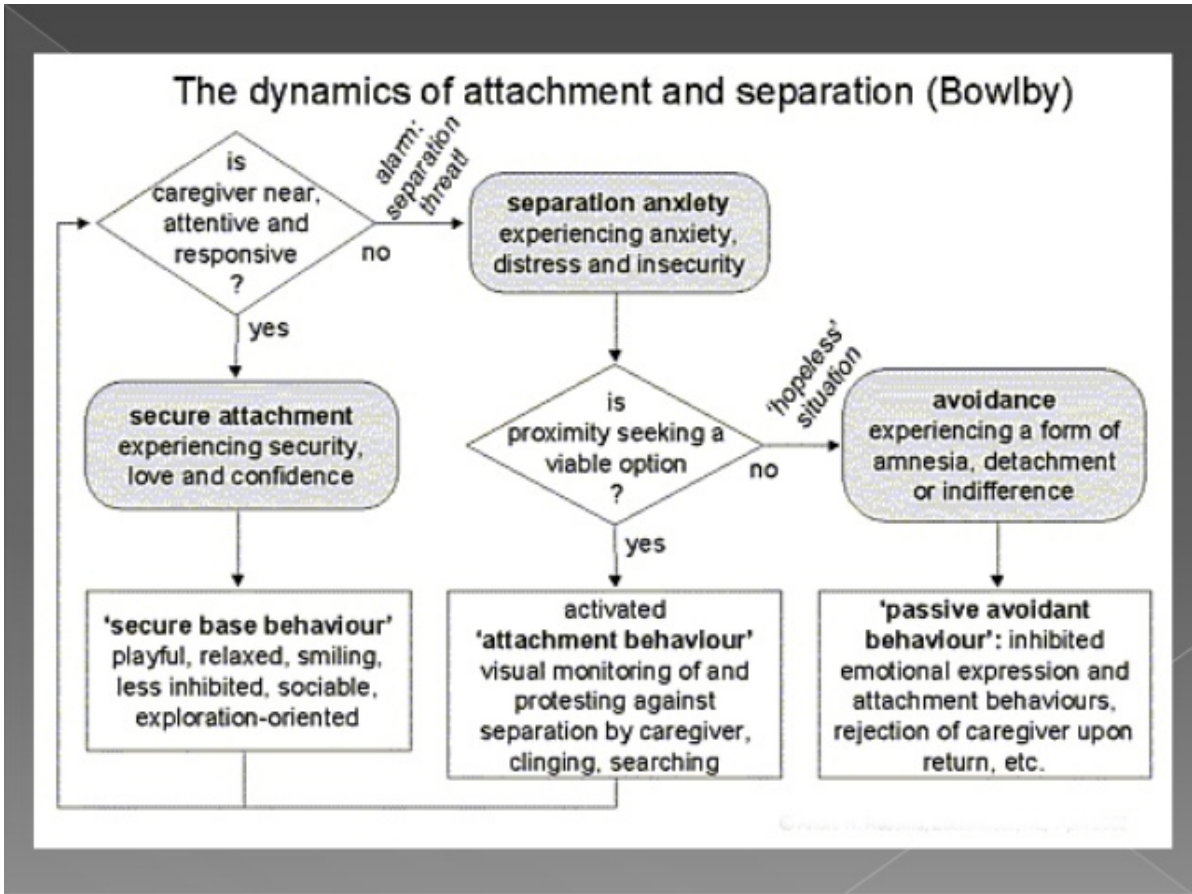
The dynamics of attachment and separation (Bowlby)

is caregiver near, attentive and responsive ?

alarm: separation threat!

no

separation anxiety
experiencing anxiety, distress and insecurity

yes

secure attachment
experiencing security, love and confidence

is proximity seeking a viable option ?

'hopeless' situation

no

avoidance
experiencing a form of amnesia, detachment or indifference

yes

'secure base behaviour'
playful, relaxed, smiling, less inhibited, sociable, exploration-oriented

activated
'attachment behaviour'
visual monitoring of and protesting against separation by caregiver, clinging, searching

'passive avoidant behaviour': inhibited emotional expression and attachment behaviours, rejection of caregiver upon return, etc.

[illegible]